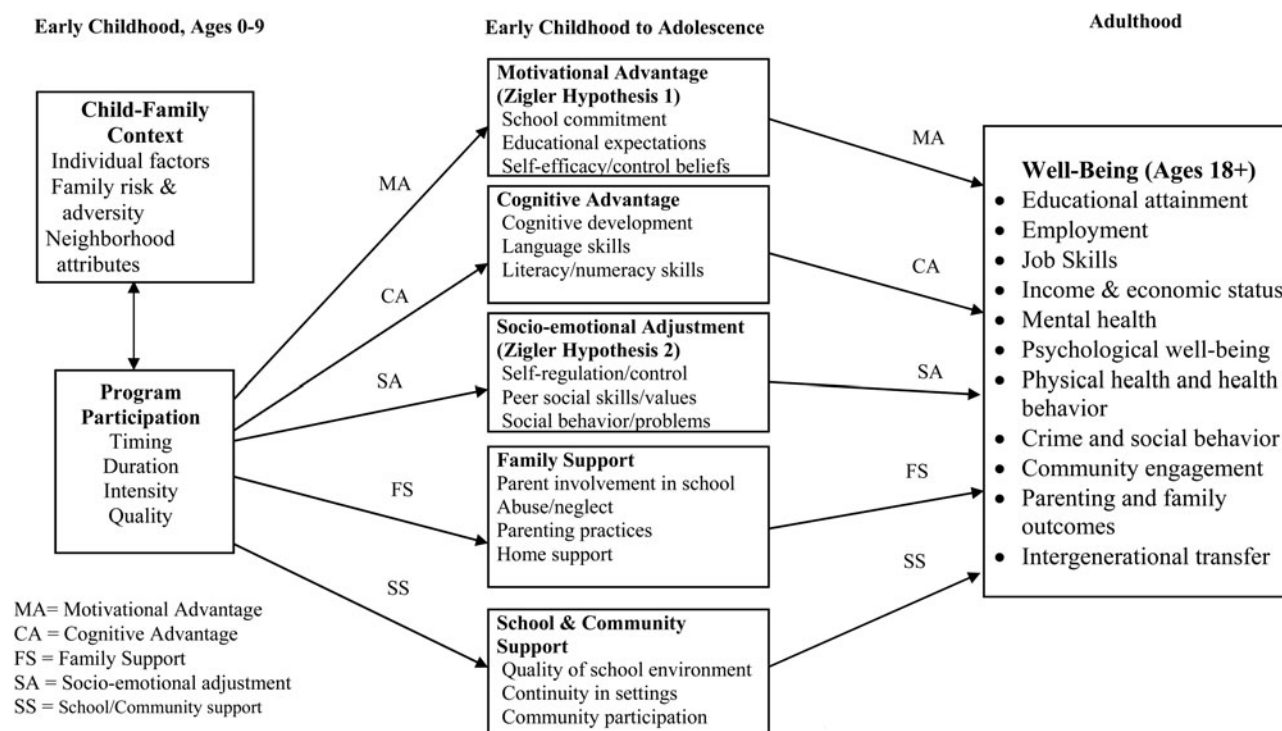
Early Childhood, Ages 0-9

Early Childhood to Adolescence

Adulthood

Child-Family Context
Individual factors
Family risk & adversity
Neighborhood attributes

Program Participation
Timing
Duration
Intensity
Quality

MA

CA

SA

FS

SS

Motivational Advantage (Zigler Hypothesis 1)
School commitment
Educational expectations
Self-efficacy/control beliefs

Cognitive Advantage
Cognitive development
Language skills
Literacy/numeracy skills

Socio-emotional Adjustment (Zigler Hypothesis 2)
Self-regulation/control
Peer social skills/values
Social behavior/problems

Family Support
Parent involvement in school
Abuse/neglect
Parenting practices
Home support

School & Community Support
Quality of school environment
Continuity in settings
Community participation

MA

CA

SA

FS

SS

Well-Being (Ages 18+)
• Educational attainment
• Employment
• Job Skills
• Income & economic status
• Mental health
• Psychological well-being
• Physical health and health behavior
• Crime and social behavior
• Community engagement
• Parenting and family outcomes
• Intergenerational transfer

MA= Motivational Advantage
CA = Cognitive Advantage
FS = Family Support
SA = Socio-emotional adjustment
SS = School/Community support